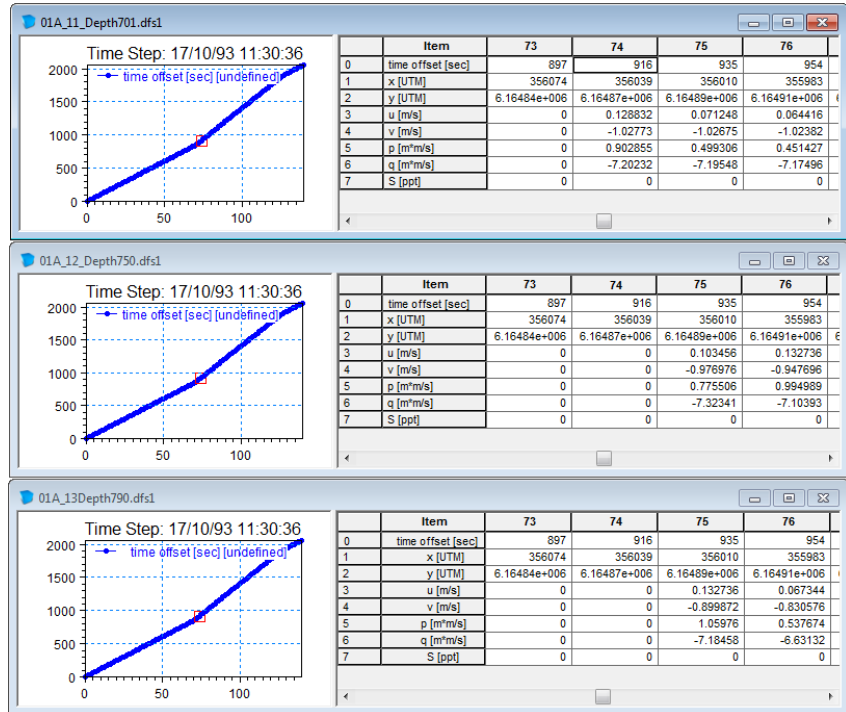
01A_11_Depth701.dfs1

Time Step: 17/10/93 11:30:36

time offset [sec] [undefined]

2000
1500
1000
500
0
0
50
100

| | Item | 73 | 74 | 75 | 76 |
|---|---|---|---|---|---|
| 0 | time offset [sec] | 897 | 916 | 935 | 954 |
| 1 | x [UTM] | 356074 | 356039 | 356010 | 355983 |
| 2 | y [UTM] | 6.16484e+006 | 6.16487e+006 | 6.16489e+006 | 6.16491e+006 |
| 3 | u [m/s] | 0 | 0.128832 | 0.071248 | 0.064416 |
| 4 | v [m/s] | 0 | -1.02773 | -1.02675 | -1.02382 |
| 5 | p [m^m/s] | 0 | 0.902855 | 0.499306 | 0.451427 |
| 6 | q [m^m/s] | 0 | -7.20232 | -7.19548 | -7.17496 |
| 7 | S [ppt] | 0 | 0 | 0 | 0 |

01A_12_Depth750.dfs1

Time Step: 17/10/93 11:30:36

time offset [sec] [undefined]

2000
1500
1000
500
0
0
50
100

| | Item | 73 | 74 | 75 | 76 |
|---|---|---|---|---|---|
| 0 | time offset [sec] | 897 | 916 | 935 | 954 |
| 1 | x [UTM] | 356074 | 356039 | 356010 | 355983 |
| 2 | y [UTM] | 6.16484e+006 | 6.16487e+006 | 6.16489e+006 | 6.16491e+006 |
| 3 | u [m/s] | 0 | 0 | 0.103456 | 0.132736 |
| 4 | v [m/s] | 0 | 0 | -0.976976 | -0.947696 |
| 5 | p [m^m/s] | 0 | 0 | 0.775506 | 0.994989 |
| 6 | q [m^m/s] | 0 | 0 | -7.32341 | -7.10393 |
| 7 | S [ppt] | 0 | 0 | 0 | 0 |

01A_13Depth790.dfs1

Time Step: 17/10/93 11:30:36

time offset [sec] [undefined]

2000
1500
1000
500
0
0
50
100

| | Item | 73 | 74 | 75 | 76 |
|---|---|---|---|---|---|
| 0 | time offset [sec] | 897 | 916 | 935 | 954 |
| 1 | x [UTM] | 356074 | 356039 | 356010 | 355983 |
| 2 | y [UTM] | 6.16484e+006 | 6.16487e+006 | 6.16489e+006 | 6.16491e+006 |
| 3 | u [m/s] | 0 | 0 | 0.132736 | 0.067344 |
| 4 | v [m/s] | 0 | 0 | -0.899872 | -0.830576 |
| 5 | p [m^m/s] | 0 | 0 | 1.05976 | 0.537674 |
| 6 | q [m^m/s] | 0 | 0 | -7.18458 | -6.63132 |
| 7 | S [ppt] | 0 | 0 | 0 | 0 |